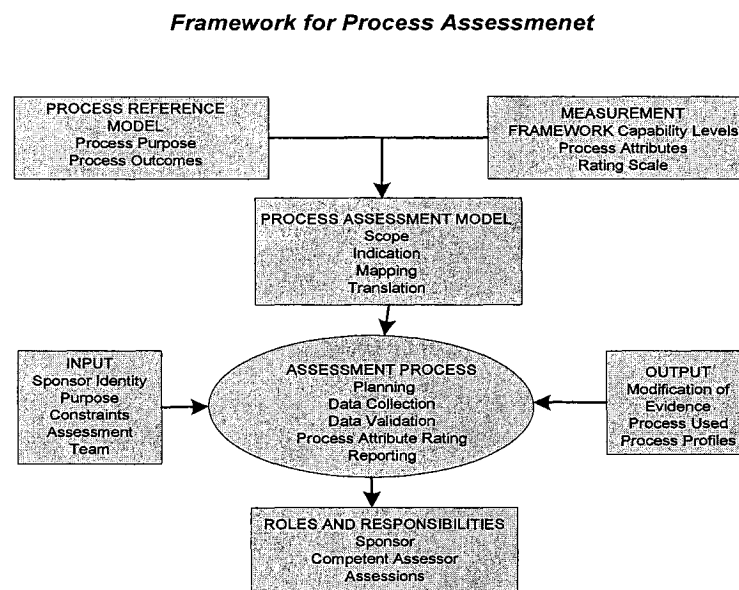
Framework for Process Assessmenet

PROCESS REFERENCE MODEL
Process Purpose
Process Outcomes

MEASUREMENT FRAMEWORK Capability Levels
Process Attributes
Rating Scale

PROCESS ASSESSMENT MODEL
Scope
Indication
Mapping
Translation

INPUT
Sponsor Identity
Purpose
Constraints
Assessment Team

ASSESSMENT PROCESS
Planning
Data Collection
Data Validation
Process Attribute Rating
Reporting

OUTPUT
Modification of Evidence
Process Used
Process Profiles

ROLES AND RESPONSIBILITIES
Sponsor
Competent Assessor
Assessions